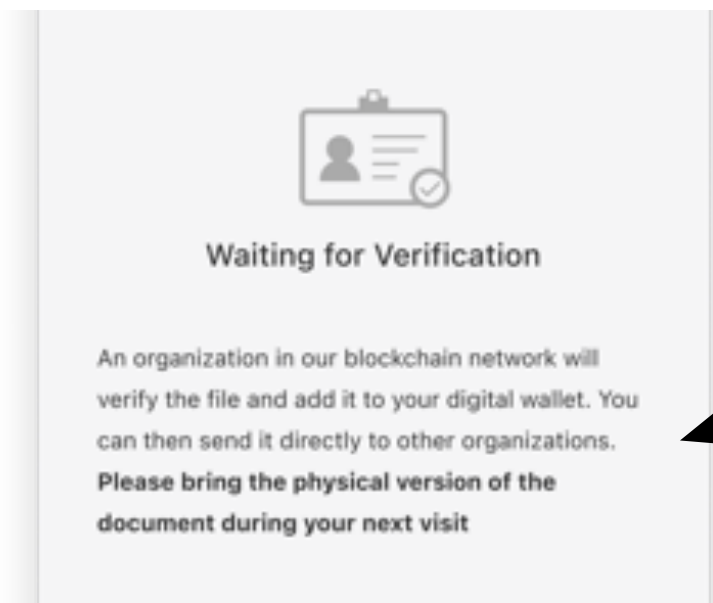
Waiting for Verification

An organization in our blockchain network will verify the file and add it to your digital wallet. You can then send it directly to other organizations. **Please bring the physical version of the document during your next visit**